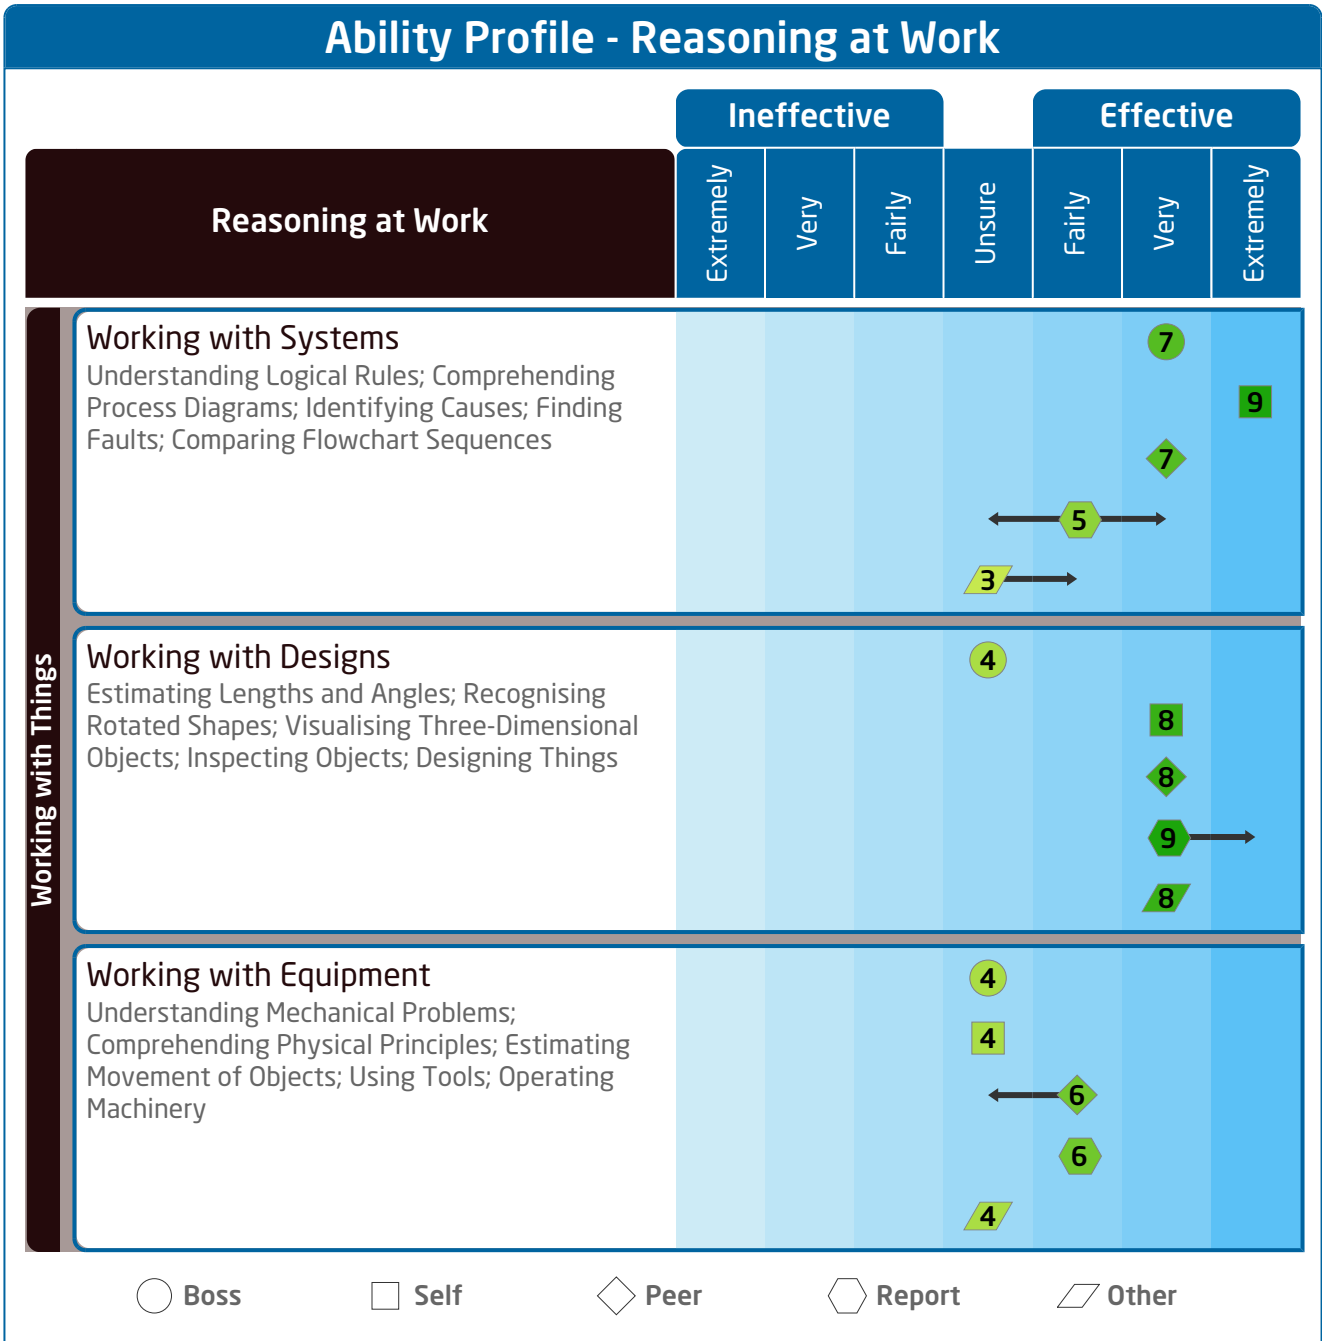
Ability Profile - Reasoning at Work

| Reasoning at Work | Ineffective: Extremely | Ineffective: Very | Ineffective: Fairly | Unsure | Effective: Fairly | Effective: Very | Effective: Extremely |
|---|---|---|---|---|---|---|---|

Working with Things

Working with Systems
Understanding Logical Rules; Comprehending Process Diagrams; Identifying Causes; Finding Faults; Comparing Flowchart Sequences

7
9
7
5
3

Working with Designs
Estimating Lengths and Angles; Recognising Rotated Shapes; Visualising Three-Dimensional Objects; Inspecting Objects; Designing Things

4
8
8
9
8

Working with Equipment
Understanding Mechanical Problems; Comprehending Physical Principles; Estimating Movement of Objects; Using Tools; Operating Machinery

4
4
6
6
4

Boss Self Peer Report Other